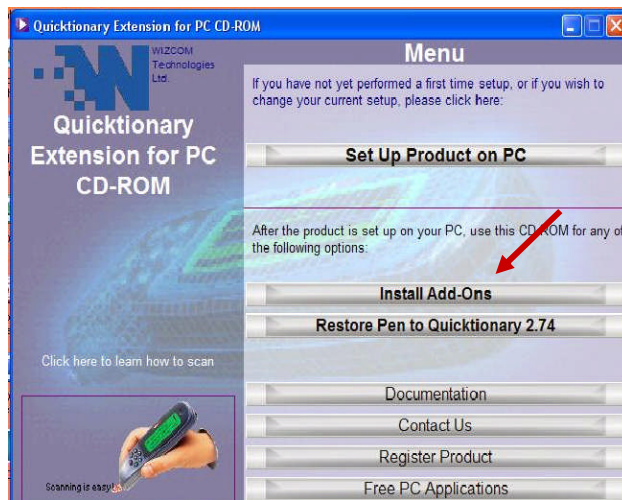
Quicktionary Extension for PC CD-ROM

WIZCOM Technologies Ltd.

Quicktionary Extension for PC CD-ROM

Click here to learn how to scan

Scanning is easy!

Menu

If you have not yet performed a first time setup, or if you wish to change your current setup, please click here:

Set Up Product on PC

After the product is set up on your PC, use this CD-ROM for any of the following options:

Install Add-Ons

Restore Pen to Quicktionary 2.74

Documentation

Contact Us

Register Product

Free PC Applications